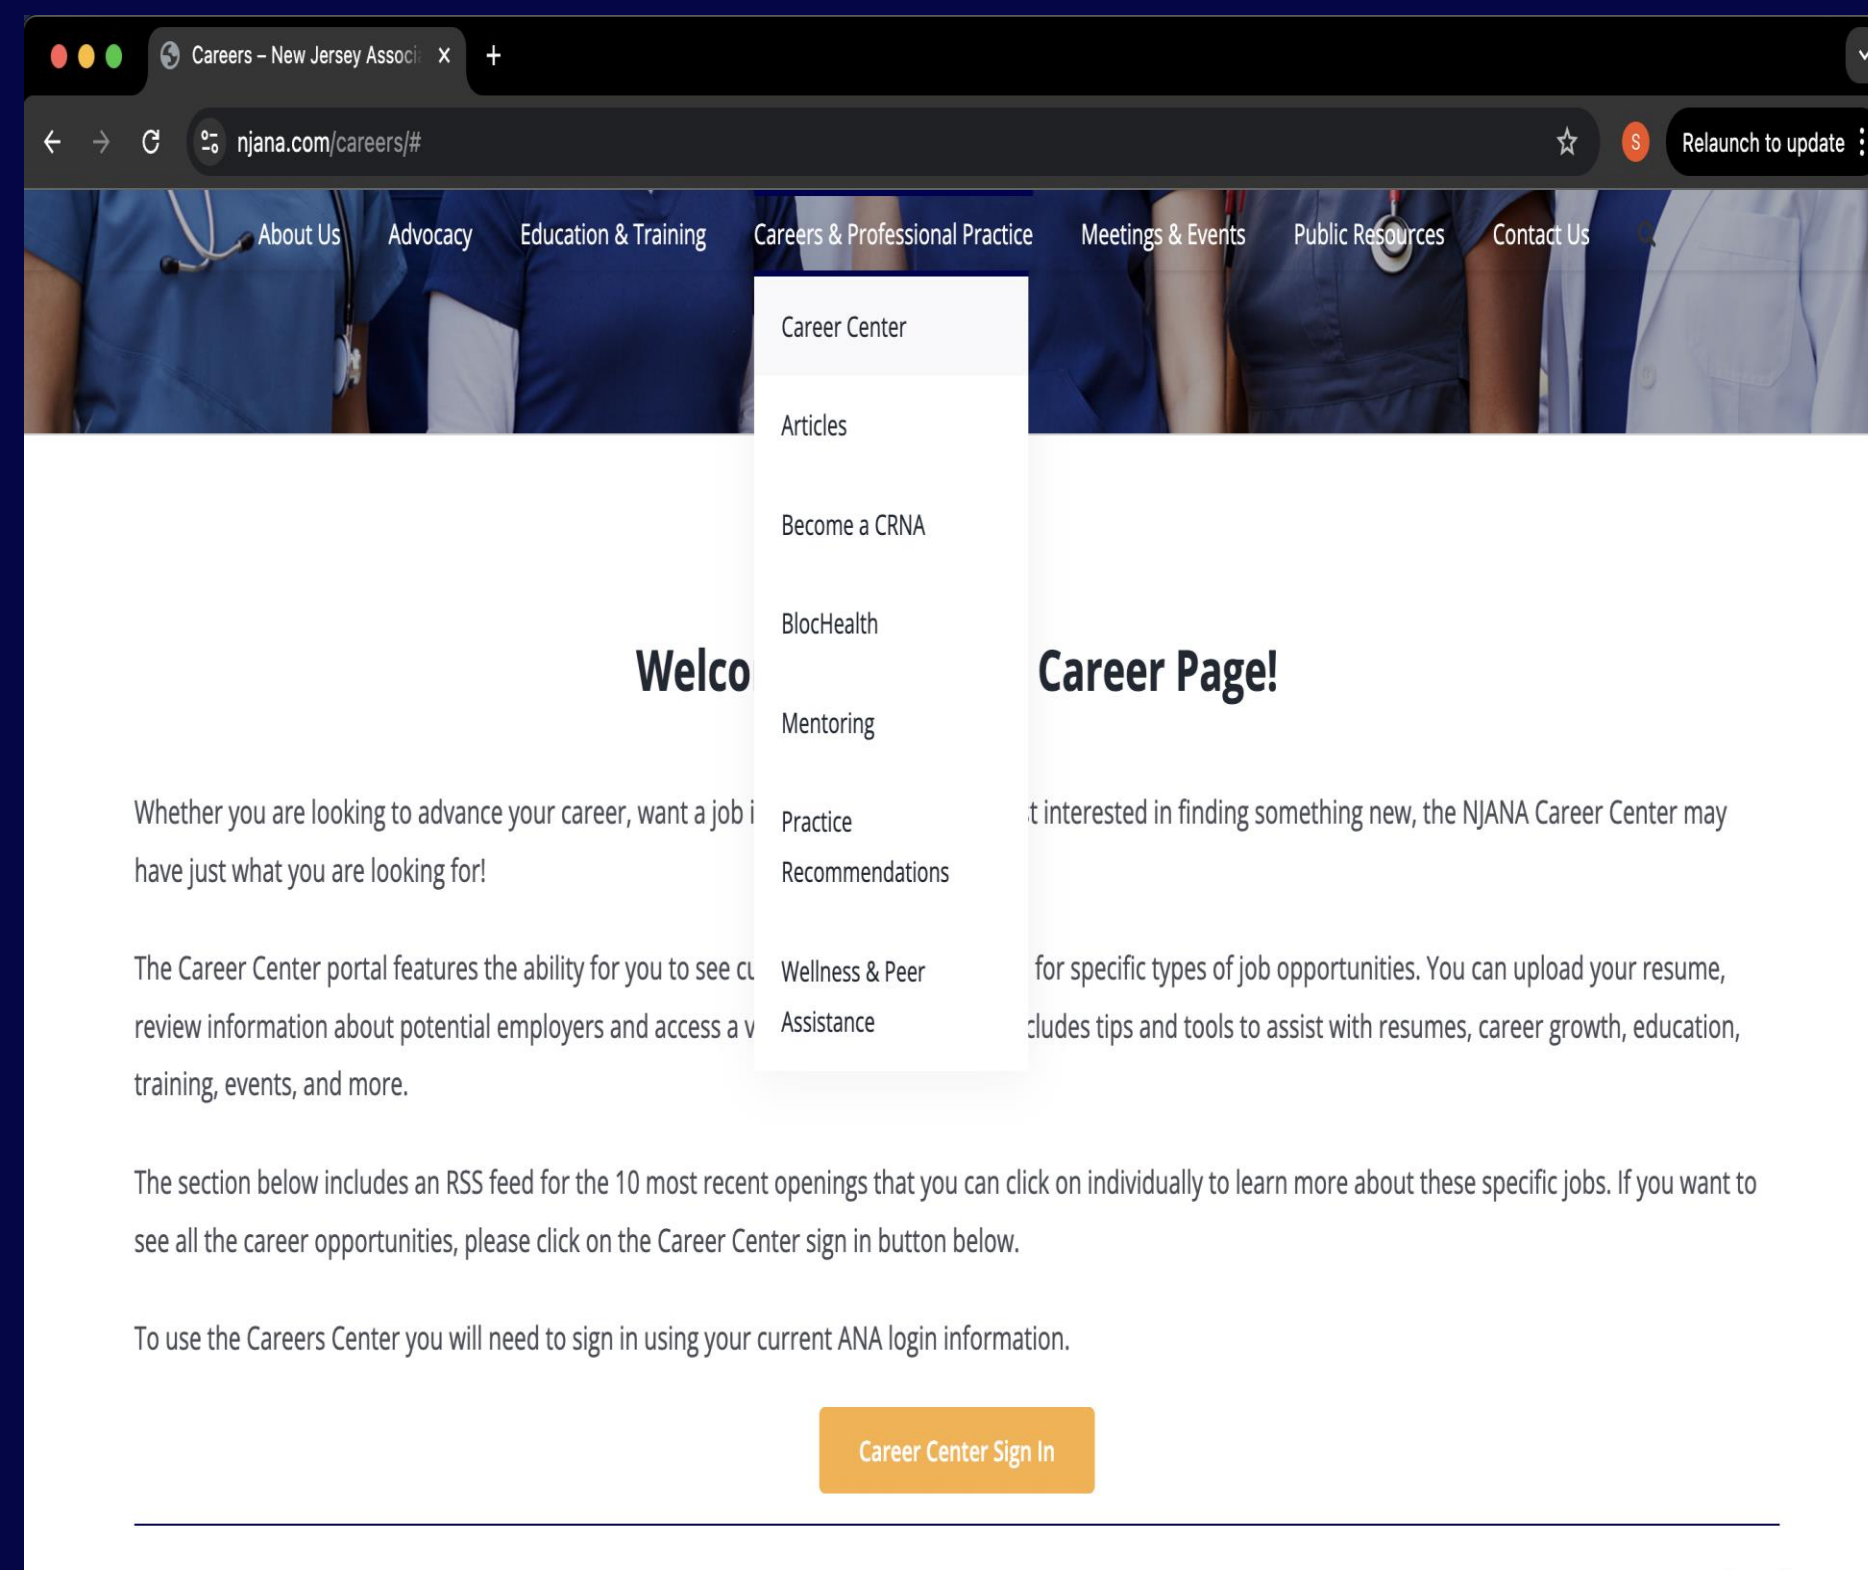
Careers – New Jersey Associ X +

njana.com/careers/#

S Relaunch to update

About Us Advocacy Education & Training Careers & Professional Practice Meetings & Events Public Resources Contact Us

Career Center

Articles

Become a CRNA

BlocHealth

Mentoring

Practice Recommendations

Wellness & Peer Assistance

Welco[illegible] Career Page!

Whether you are looking to advance your career, want a job i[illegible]t interested in finding something new, the NJANA Career Center may have just what you are looking for!

The Career Center portal features the ability for you to see cu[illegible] for specific types of job opportunities. You can upload your resume, review information about potential employers and access a v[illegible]cludes tips and tools to assist with resumes, career growth, education, training, events, and more.

The section below includes an RSS feed for the 10 most recent openings that you can click on individually to learn more about these specific jobs. If you want to see all the career opportunities, please click on the Career Center sign in button below.

To use the Careers Center you will need to sign in using your current ANA login information.

Career Center Sign In